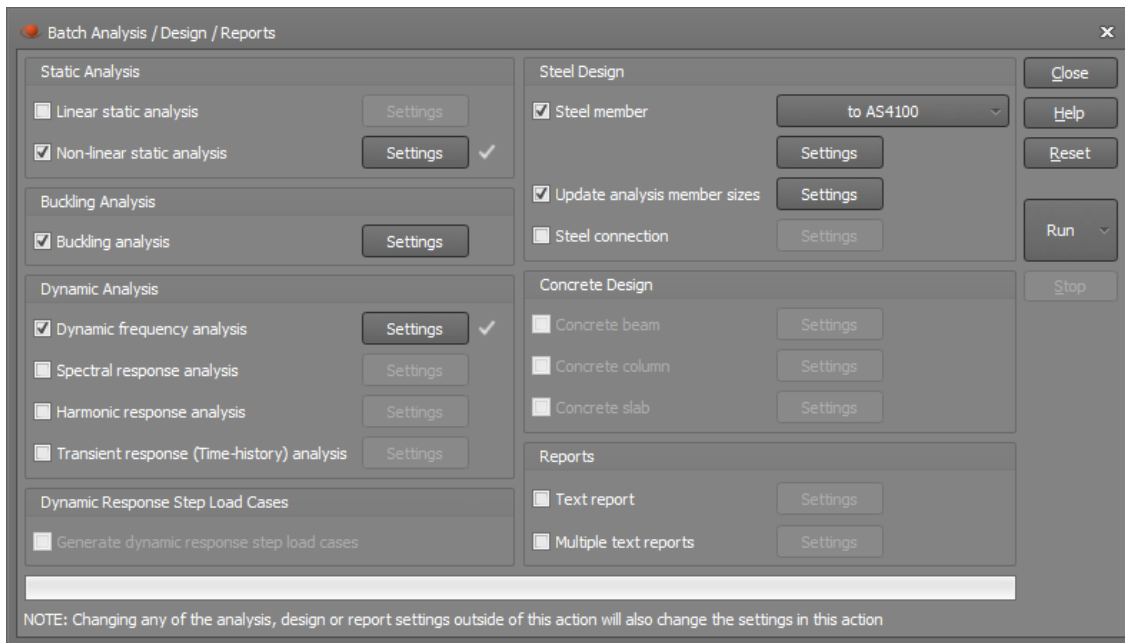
Batch Analysis / Design / Reports

Static Analysis

Linear static analysis Settings

Non-linear static analysis Settings

Buckling Analysis

Buckling analysis Settings

Dynamic Analysis

Dynamic frequency analysis Settings

Spectral response analysis Settings

Harmonic response analysis Settings

Transient response (Time-history) analysis Settings

Dynamic Response Step Load Cases

Generate dynamic response step load cases

Steel Design

Steel member to AS4100

Settings

Update analysis member sizes Settings

Steel connection Settings

Concrete Design

Concrete beam Settings

Concrete column Settings

Concrete slab Settings

Reports

Text report Settings

Multiple text reports Settings

Close

Help

Reset

Run

Stop

NOTE: Changing any of the analysis, design or report settings outside of this action will also change the settings in this action